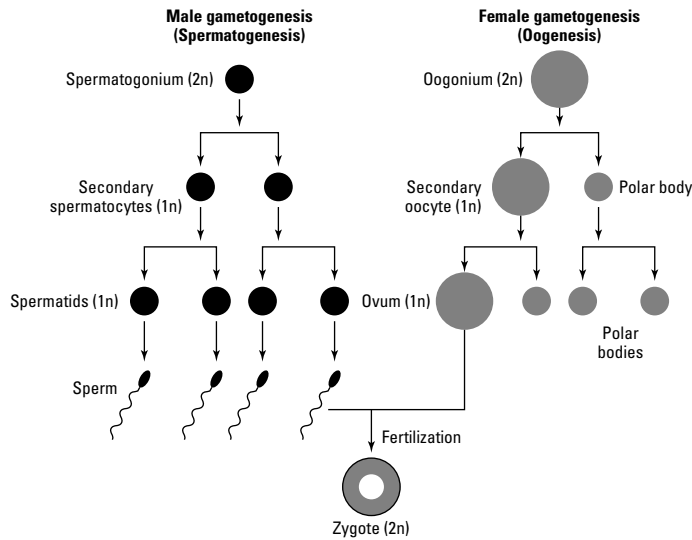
Male gametogenesis
(Spermatogenesis)

Female gametogenesis
(Oogenesis)

Spermatogonium (2n)

Oogonium (2n)

Secondary spermatocytes (1n)

Secondary oocyte (1n)

Polar body

Spermatids (1n)

Ovum (1n)

Polar bodies

Sperm

Fertilization

Zygote (2n)